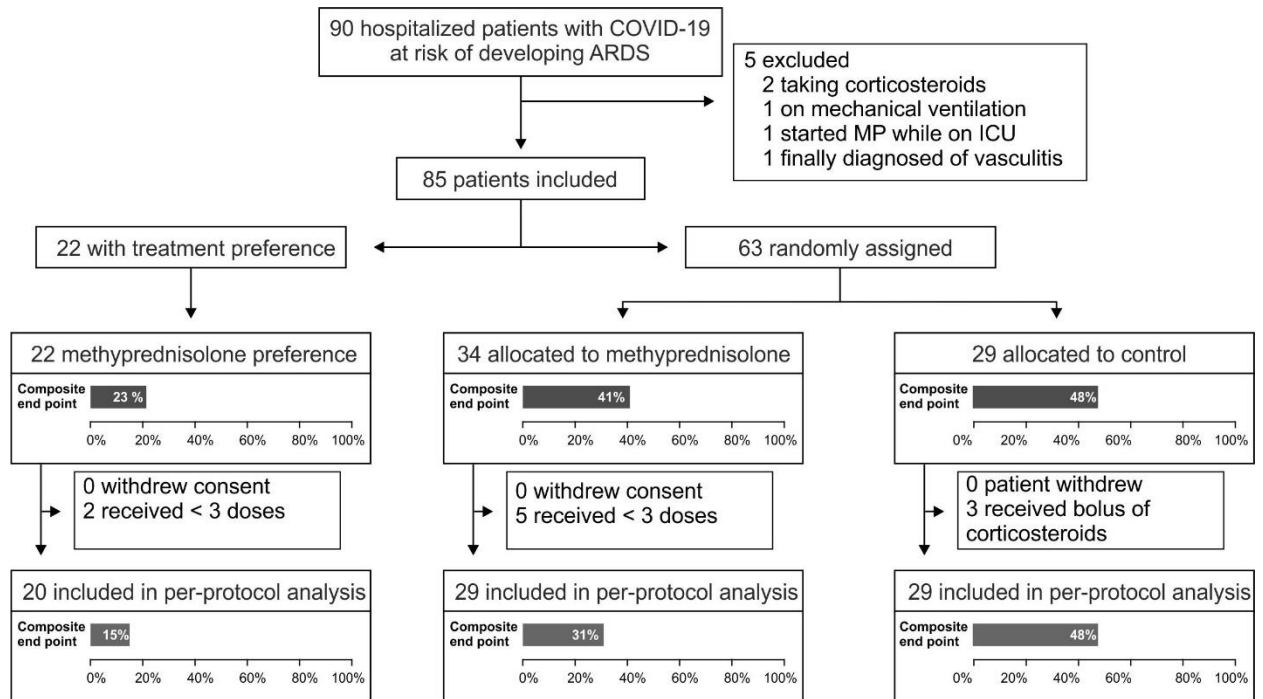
90 hospitalized patients with COVID-19 at risk of developing ARDS

5 excluded
2 taking corticosteroids
1 on mechanical ventilation
1 started MP while on ICU
1 finally diagnosed of vasculitis

85 patients included

22 with treatment preference

63 randomly assigned

22 methyprednisolone preference

Composite end point 23 %

0% 20% 40% 60% 80% 100%

34 allocated to methyprednisolone

Composite end point 41%

0% 20% 40% 60% 80% 100%

29 allocated to control

Composite end point 48%

0% 20% 40% 60% 80% 100%

0 withdrew consent
2 received < 3 doses

0 withdrew consent
5 received < 3 doses

0 patient withdrew
3 received bolus of corticosteroids

20 included in per-protocol analysis

Composite end point 15%

0% 20% 40% 60% 80% 100%

29 included in per-protocol analysis

Composite end point 31%

0% 20% 40% 60% 80% 100%

29 included in per-protocol analysis

Composite end point 48%

0% 20% 40% 60% 80% 100%